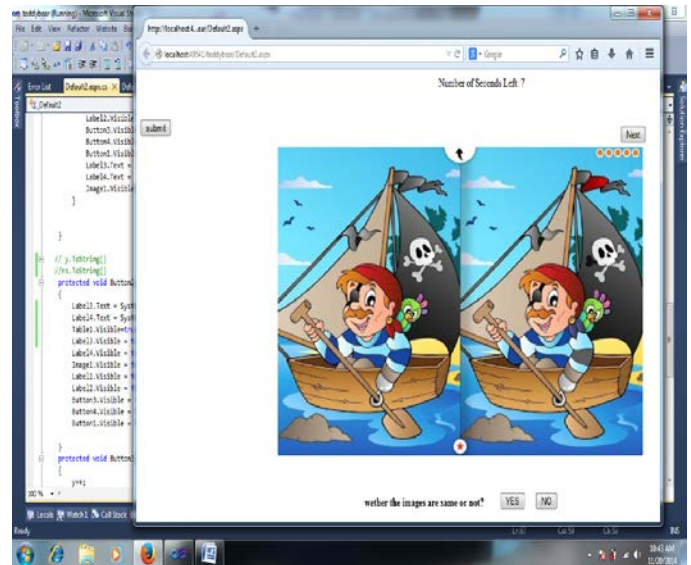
teddybear (Running) - Microsoft Visual St

File Edit View Refactor Website Bu

Error List Default2.aspx.cs Def

_Default2

Label2.Visibl
Button3.Visibl
Button4.Visibl
Button1.Visibl
Label3.Text =
Label4.Text =
Image1.Visibl
}

}

// y.ToString()
//x.ToString()
protected void Button
{
Label3.Text = Syst
Label4.Text = Syst
Table1.Visible=tr
Label3.Visible =
Label4.Visible =
Image1.Visible =
Label1.Visible =
Label2.Visible =
Button3.Visible =
Button4.Visible =
Button1.Visible =

}
protected void Button
{
y++;

100 %

Locals Watch 1 Call Stack

Ready

http://localhost:4...aar/Default2.aspx

localhost:49541/teddybear/Default2.aspx

Google

Number of Seconds Left : 7

submit

Next

wether the images are same or not?

YES

NO

Ln 60 Col 58 Ch 58 INS

10:43 AM 11/28/2014